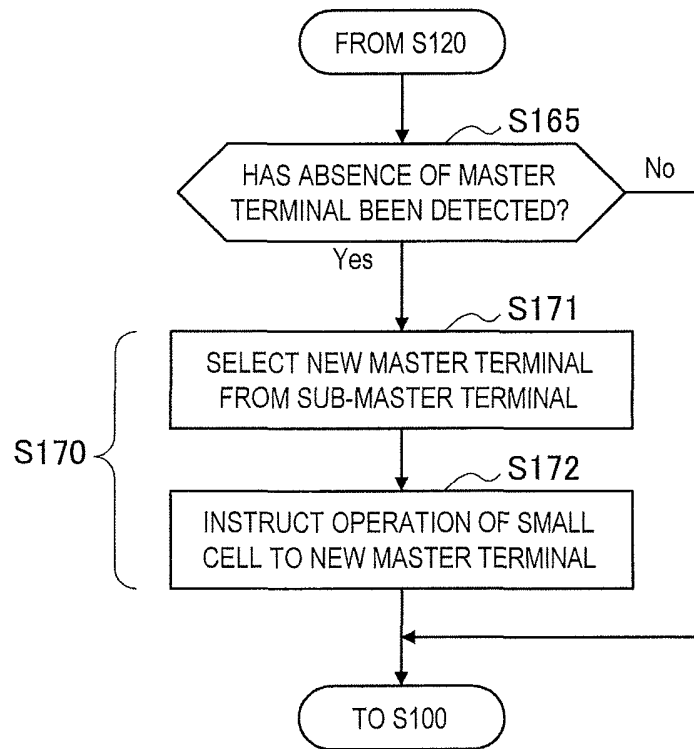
FROM S120

S165

HAS ABSENCE OF MASTER TERMINAL BEEN DETECTED?

No

Yes

S171

SELECT NEW MASTER TERMINAL FROM SUB-MASTER TERMINAL

S170

S172

INSTRUCT OPERATION OF SMALL CELL TO NEW MASTER TERMINAL

TO S100